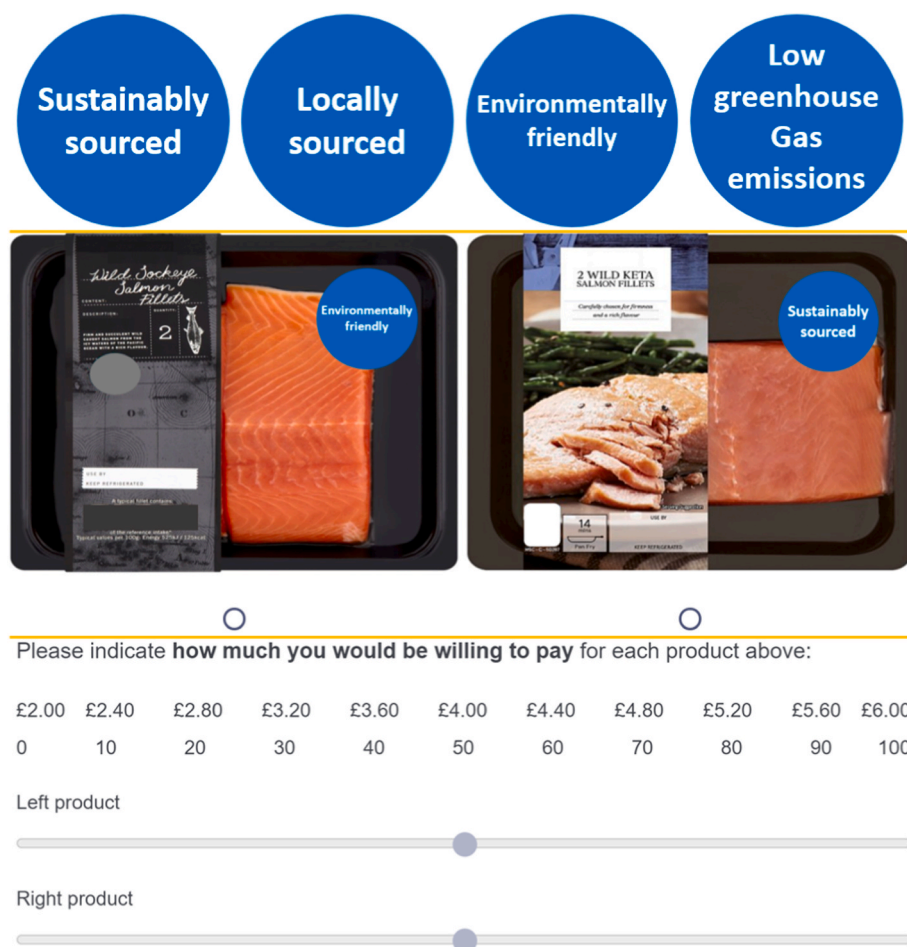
Sustainably sourced

Locally sourced

Environmentally friendly

Low greenhouse Gas emissions

Wild Sockeye Salmon Fillets

2

USE BY

KEEP REFRIGERATED

Environmentally friendly

2 WILD KETA SALMON FILLETS

Carefully chosen for firmness and a rich flavour

14

Sustainably sourced

Please indicate **how much you would be willing to pay** for each product above:

| £2.00 | £2.40 | £2.80 | £3.20 | £3.60 | £4.00 | £4.40 | £4.80 | £5.20 | £5.60 | £6.0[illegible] |
|---|---|---|---|---|---|---|---|---|---|---|
| 0 | 10 | 20 | 30 | 40 | 50 | 60 | 70 | 80 | 90 | 10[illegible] |

Left product

Right product